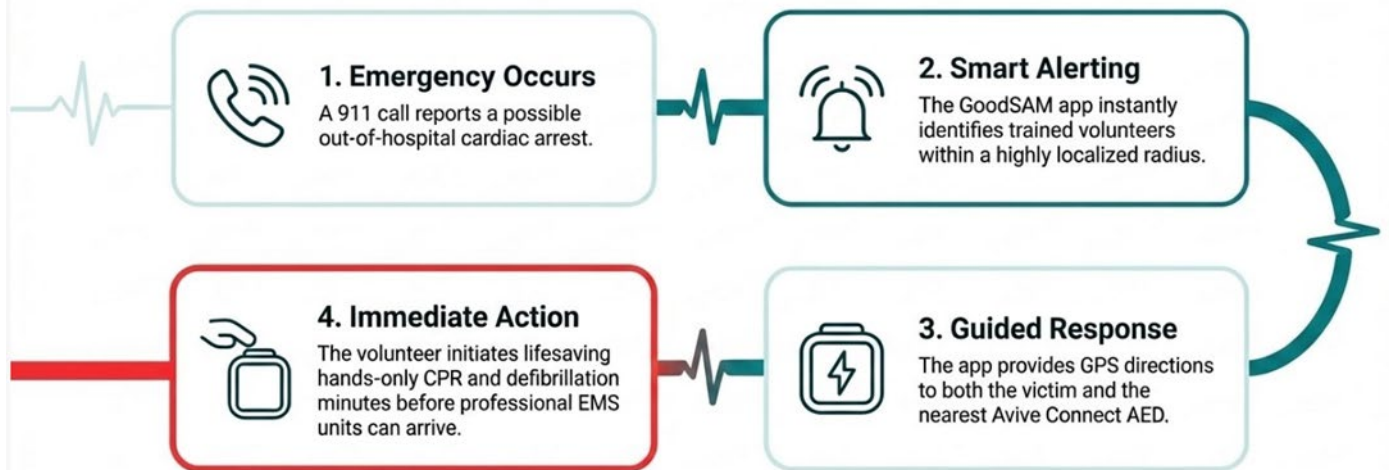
1. Emergency Occurs
A 911 call reports a possible out-of-hospital cardiac arrest.

2. Smart Alerting
The GoodSAM app instantly identifies trained volunteers within a highly localized radius.

3. Guided Response
The app provides GPS directions to both the victim and the nearest Avive Connect AED.

4. Immediate Action
The volunteer initiates lifesaving hands-only CPR and defibrillation minutes before professional EMS units can arrive.